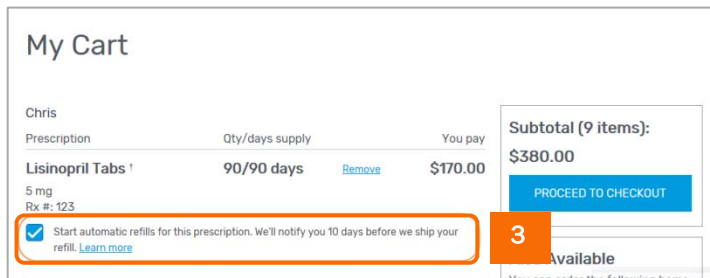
My Cart

Chris

| Prescription | Qty/days supply | | You pay |
|---|---|---|---|
| Lisinopril Tabs † | 90/90 days | Remove | $170.00 |

5 mg
Rx #: 123

Start automatic refills for this prescription. We'll notify you 10 days before we ship your refill. Learn more

3

Subtotal (9 items):
$380.00

PROCEED TO CHECKOUT

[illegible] Available

You can order the following home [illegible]